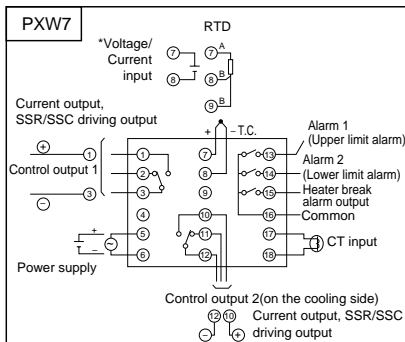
PXW7

RTD

*Voltage/ Current input

⑦ ⑧

⑦ A
⑧ B
⑨ B

Current output, SSR/SSC driving output

+ − T.C.

⊕ ① Control output 1 ② ③ ⊖

① ② ③ ④ ⑤ ⑥

⑦ ⑧ ⑨ ⑩ ⑪ ⑫

⑬ ⑭ ⑮ ⑯ ⑰ ⑱

Alarm 1 (Upper limit alarm)

Alarm 2 (Lower limit alarm)

Heater break alarm output

Common

CT input

+ −

Power supply

Control output 2(on the cooling side)

⑫ ⑩ Current output, SSR/SSC driving output

⊖ ⊕